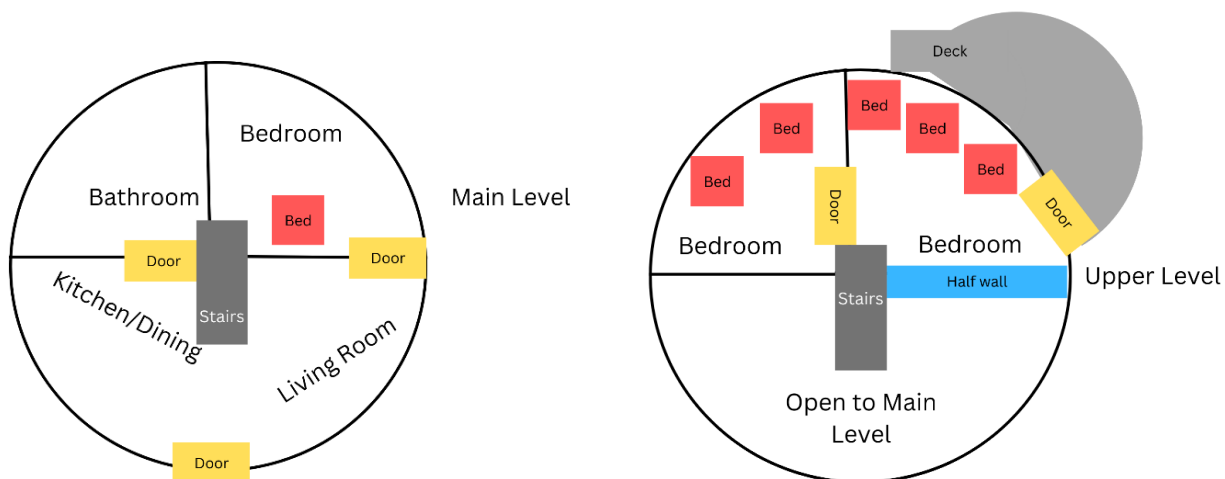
Bedroom

Bathroom

Bed

Main Level

Door

Door

Kitchen/Dining

Stairs

Living Room

Door

Deck

Bed

Bed

Bed

Bed

Bed

Door

Door

Bedroom

Bedroom

Half wall

Upper Level

Stairs

Open to Main Level